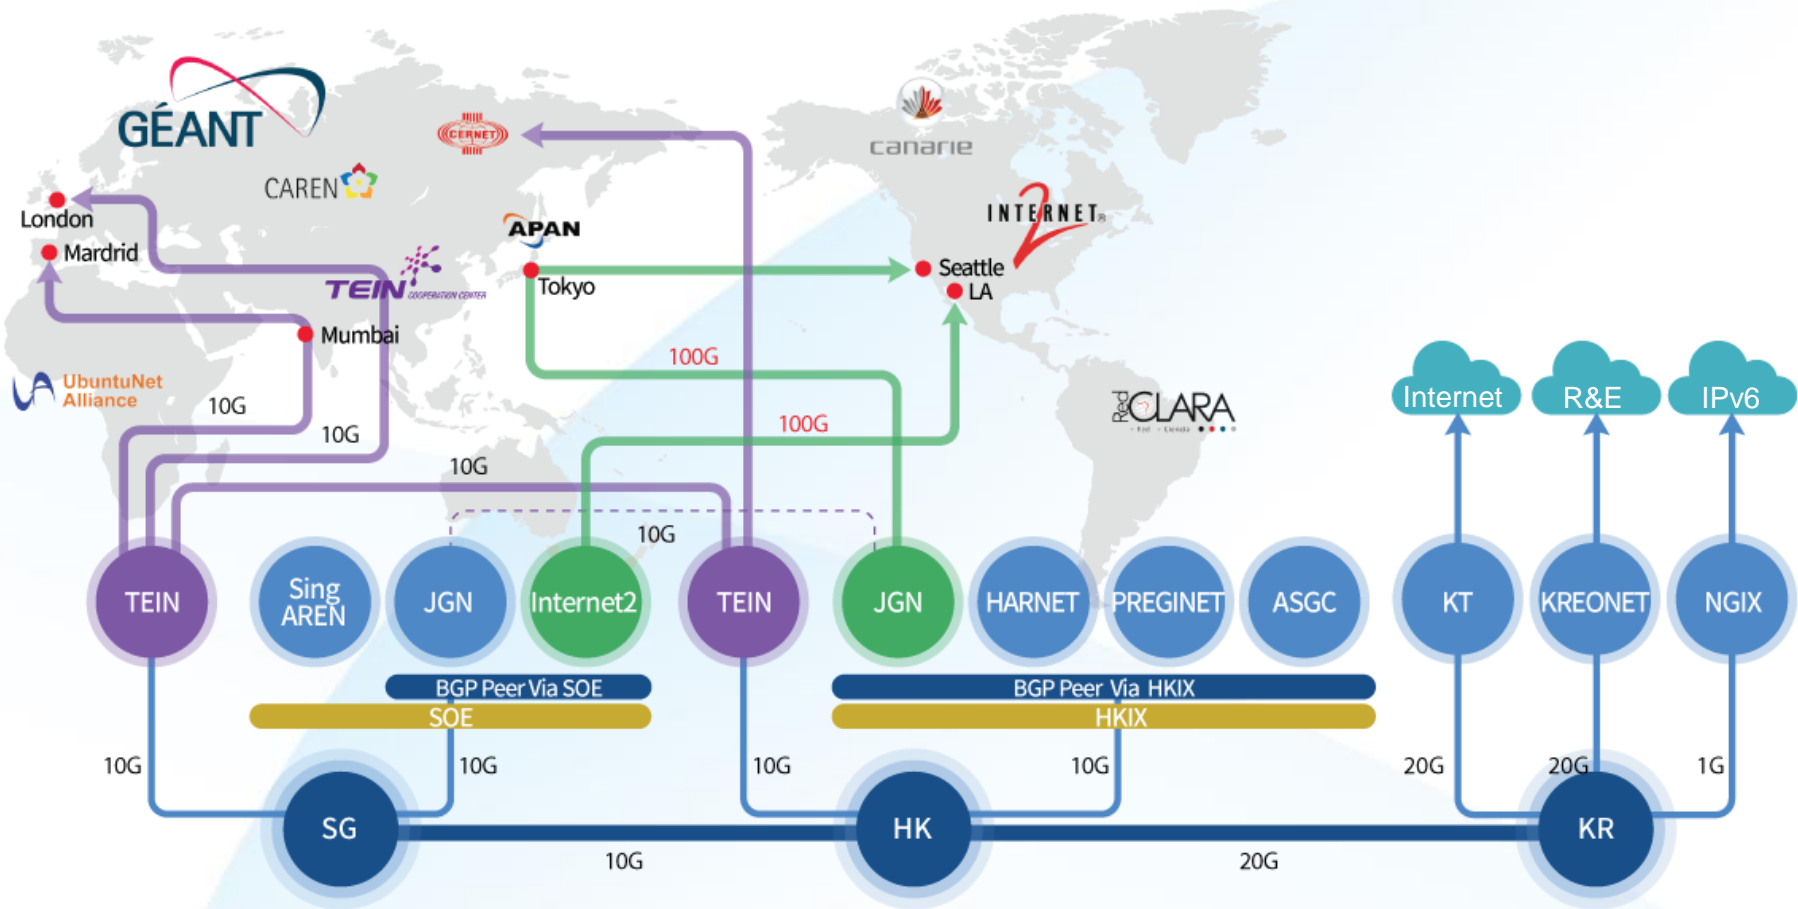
GÉANT

CAREN

CERNET

canarie

INTERNET2

APAN

London

Mardrid

TEIN COOPERATION CENTER

Tokyo

Seattle

LA

Mumbai

UbuntuNet Alliance

100G

RedCLARA

Internet

R&E

IPv6

10G

10G

100G

10G

10G

TEIN

Sing AREN

JGN

Internet2

TEIN

JGN

HARNET

PREGINET

ASGC

KT

KREONET

NGIX

BGP Peer Via SOE

SOE

BGP Peer Via HKIX

HKIX

10G

10G

10G

10G

20G

20G

1G

SG

HK

KR

10G

20G